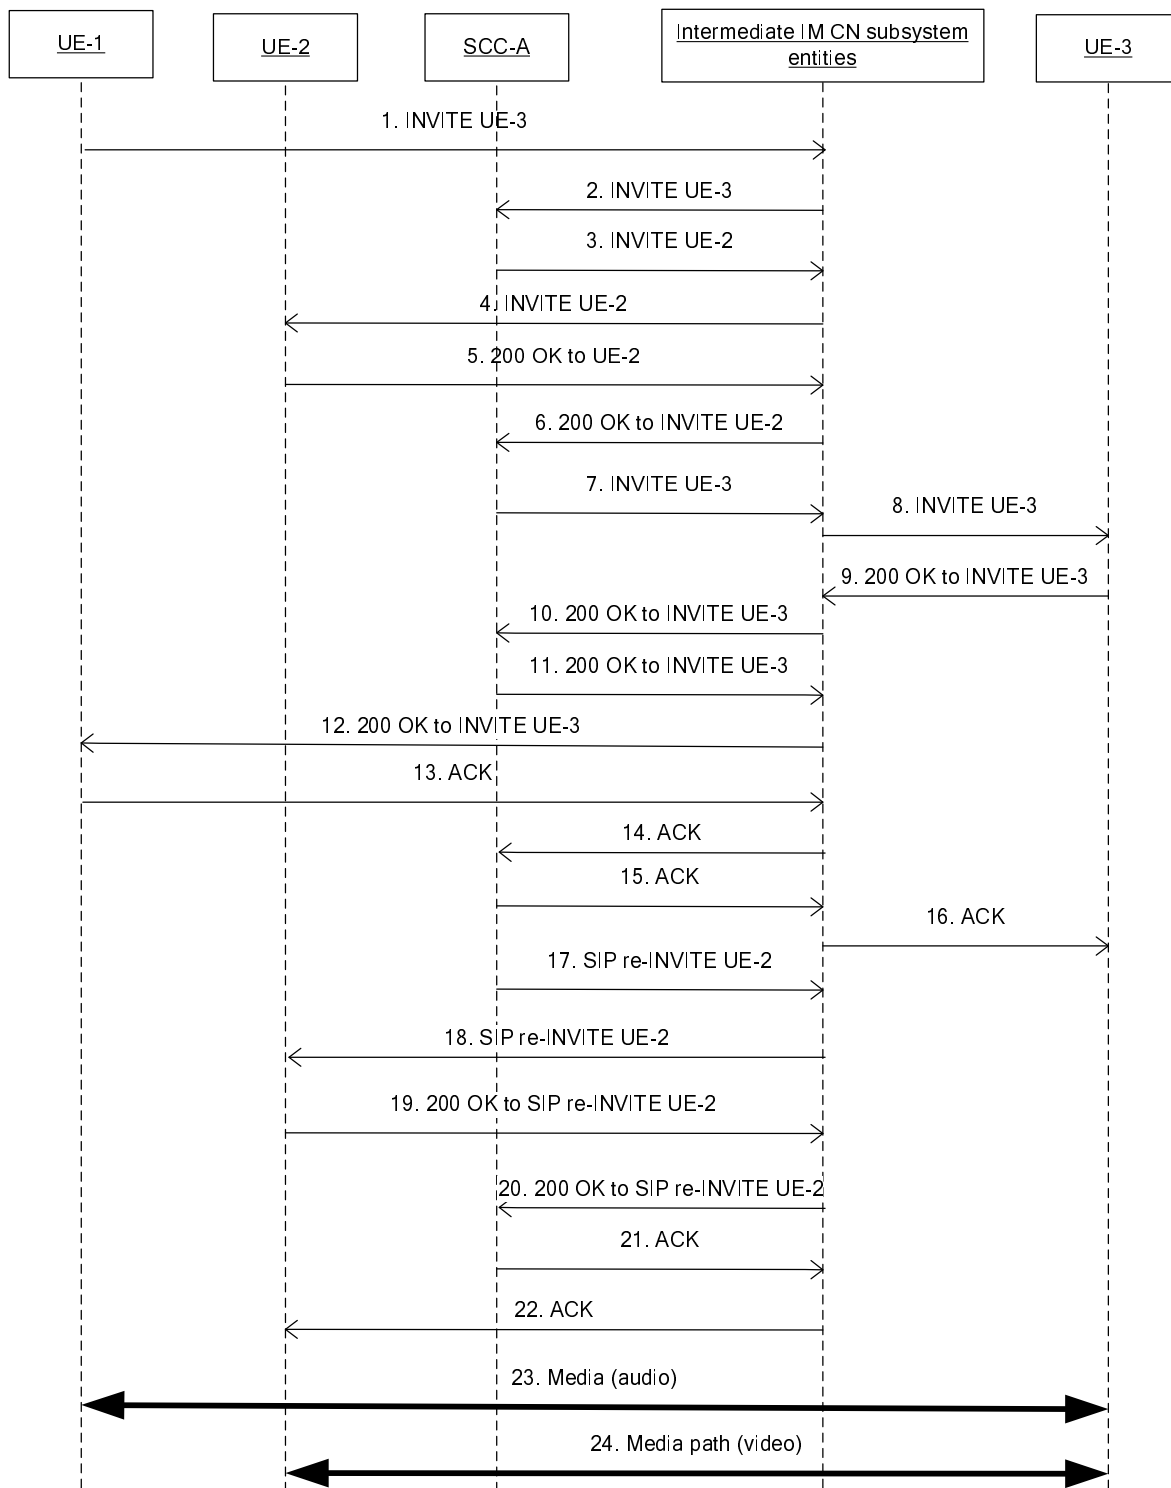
UE-1

UE-2

SCC-A

Intermediate IM CN subsystem entities

UE-3

1. INVITE UE-3

2. INVITE UE-3

3. INVITE UE-2

4. INVITE UE-2

5. 200 OK to UE-2

6. 200 OK to INVITE UE-2

7. INVITE UE-3

8. INVITE UE-3

9. 200 OK to INVITE UE-3

10. 200 OK to INVITE UE-3

11. 200 OK to INVITE UE-3

12. 200 OK to INVITE UE-3

13. ACK

14. ACK

15. ACK

16. ACK

17. SIP re-INVITE UE-2

18. SIP re-INVITE UE-2

19. 200 OK to SIP re-INVITE UE-2

20. 200 OK to SIP re-INVITE UE-2

21. ACK

22. ACK

23. Media (audio)

24. Media path (video)